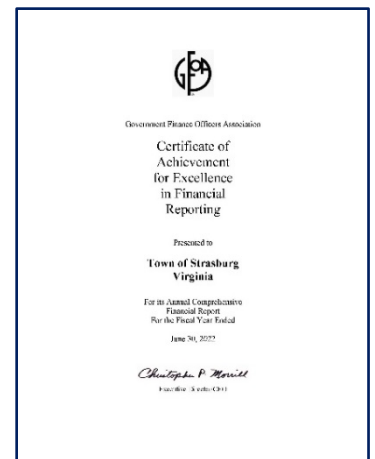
GFOA

Government Finance Officers Association

Certificate of Achievement for Excellence in Financial Reporting

Presented to

Town of Strasburg Virginia

For its Annual Comprehensive Financial Report For the Fiscal Year Ended

June 30, 2022

Christopher P. Morrill

Executive Director/CEO